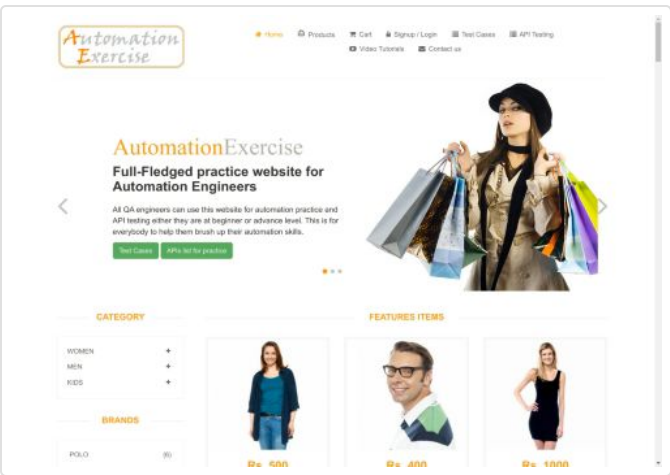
Automation Exercise

Home Products Cart Signup / Login Test Cases API Testing Video Tutorials Contact us

AutomationExercise

Full-Fledged practice website for Automation Engineers

All QA engineers can use this website for automation practice and API testing either they are at beginner or advance level. This is for everybody to help them brush up their automation skills.

Test Cases APIs list for practice

CATEGORY

WOMEN +
MEN +
KIDS +

BRANDS

POLO (6)

FEATURES ITEMS

Rs. 500 Rs. 400 Rs. 1000